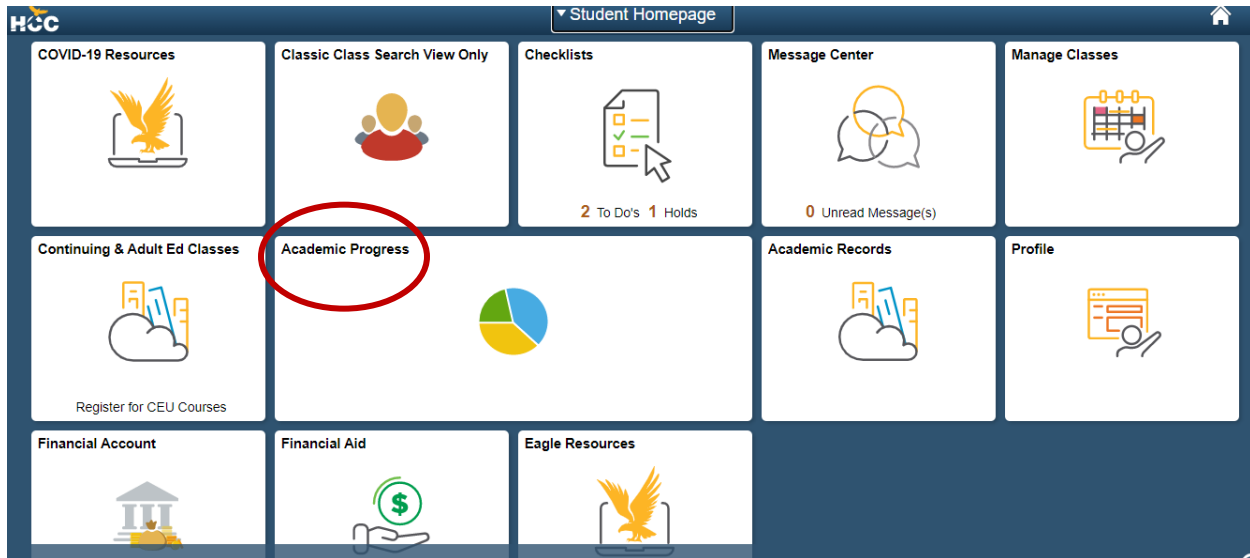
HCC

▾ Student Homepage

COVID-19 Resources

Classic Class Search View Only

Checklists

2 To Do's 1 Holds

Message Center

0 Unread Message(s)

Manage Classes

Continuing & Adult Ed Classes

Register for CEU Courses

Academic Progress

Academic Records

Profile

Financial Account

Financial Aid

Eagle Resources